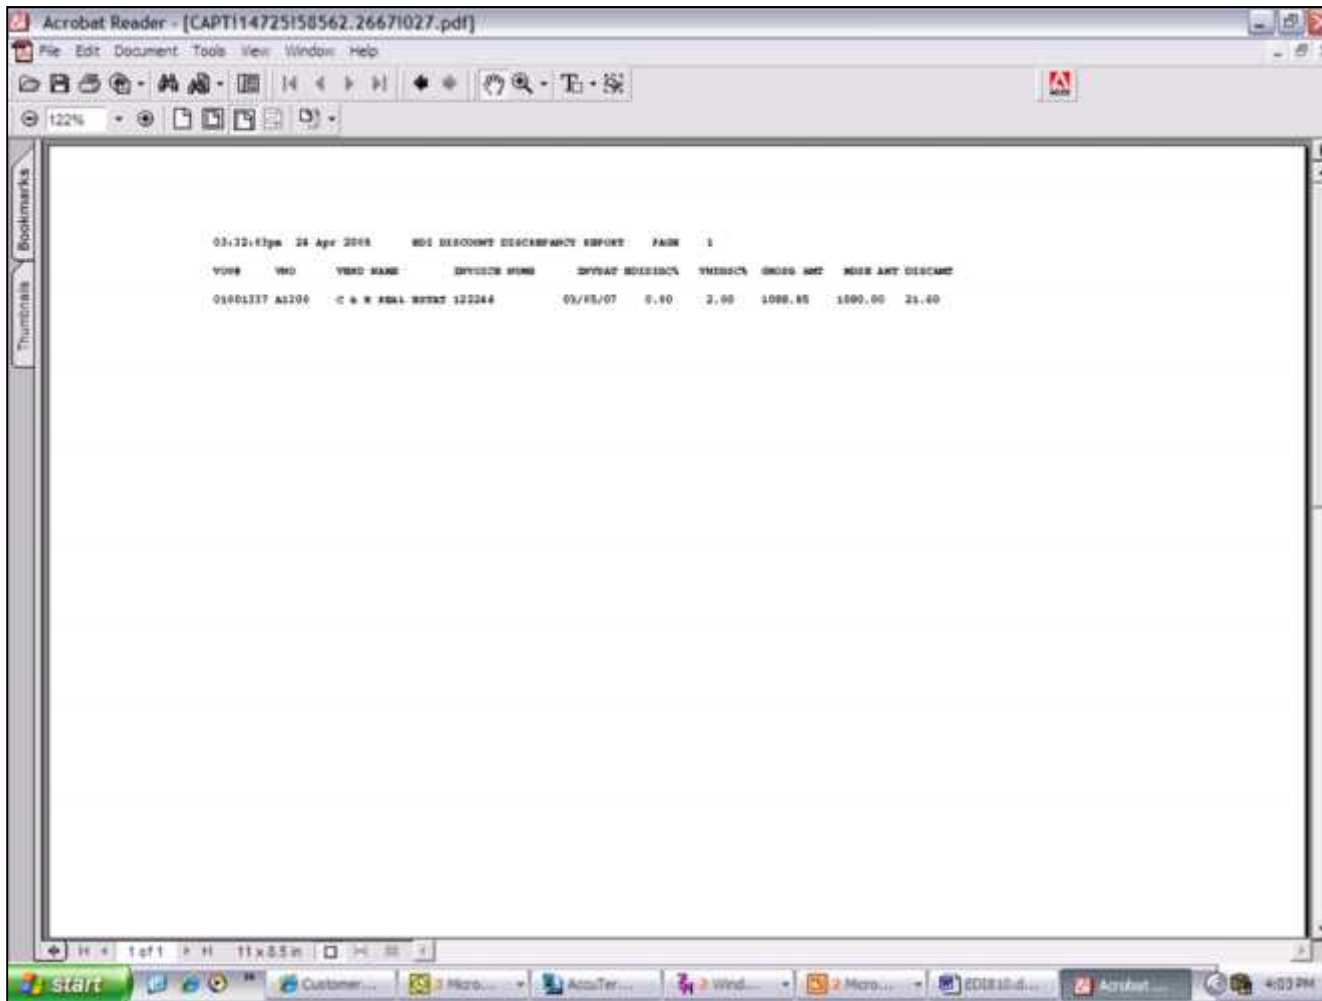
Acrobat Reader - [CAPT!14725!58562.26671027.pdf]

File Edit Document Tools View Window Help

122%

Bookmarks

Thumbnails

03:32:43pm 24 Apr 2006 EDI DISCOUNT DISCREPANCY REPORT PAGE 1

VOU# VND VEND NAME INVOICE NUM INVDAT EDIDISC% VNDDISC% GROSS AMT NDIS AMT DISCAMT

01001337 A1200 C & R REAL ESTAT 122244 05/05/07 0.60 2.00 1080.85 1080.00 21.60

1 of 1

11 x 8.5 in

start

Customer...

3 Micro...

AccuTer...

3 Wind...

2 Micro...

EDI810.d...

Acrobat...

4:03 PM